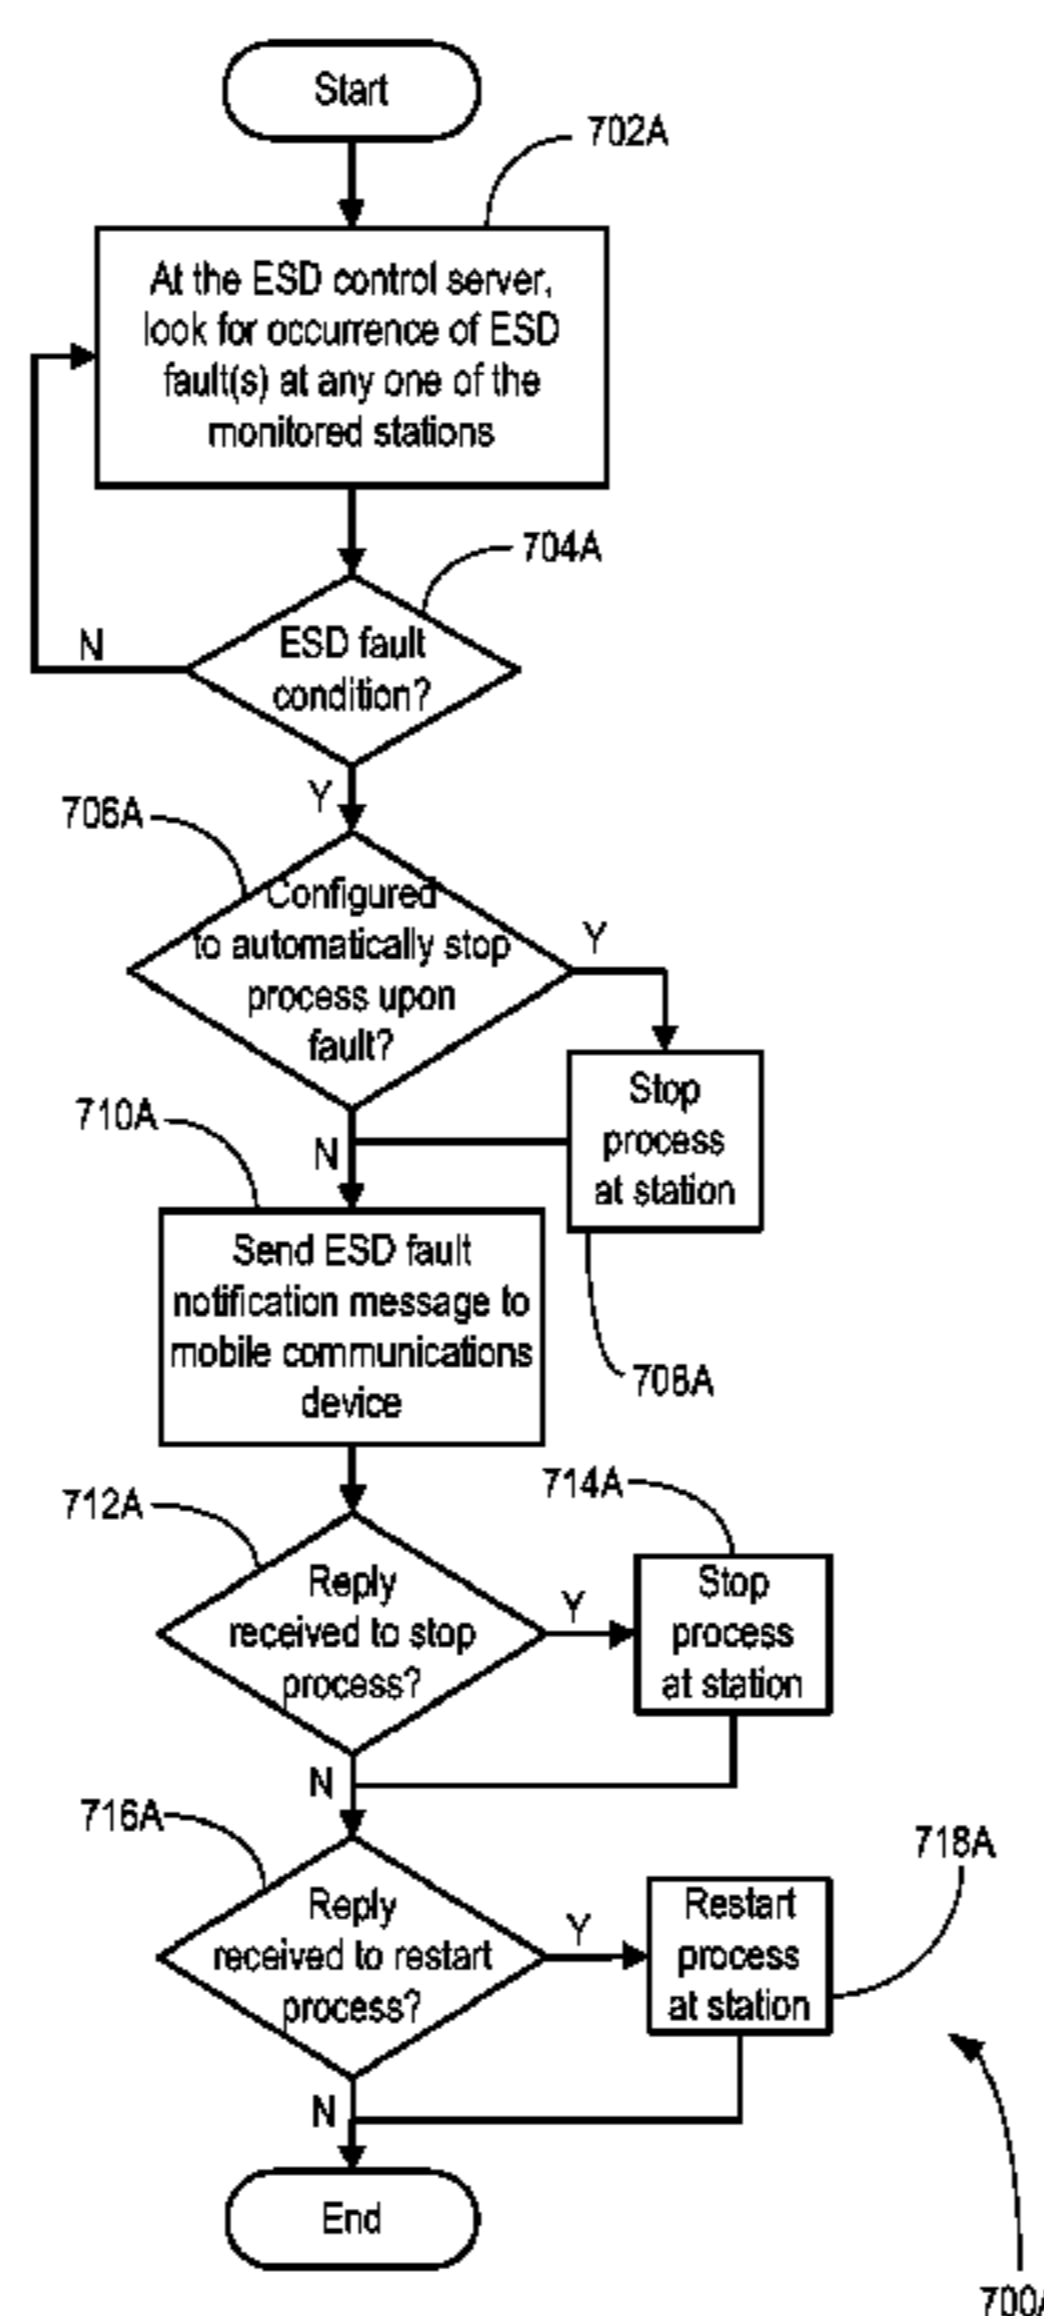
Start

702A

At the ESD control server, look for occurrence of ESD fault(s) at any one of the monitored stations

704A

N

ESD fault condition?

Y

706A

Configured to automatically stop process upon fault?

Y

Stop process at station

708A

710A

N

Send ESD fault notification message to mobile communications device

712A

Reply received to stop process?

Y

714A

Stop process at station

N

716A

Reply received to restart process?

Y

718A

Restart process at station

N

End

700A